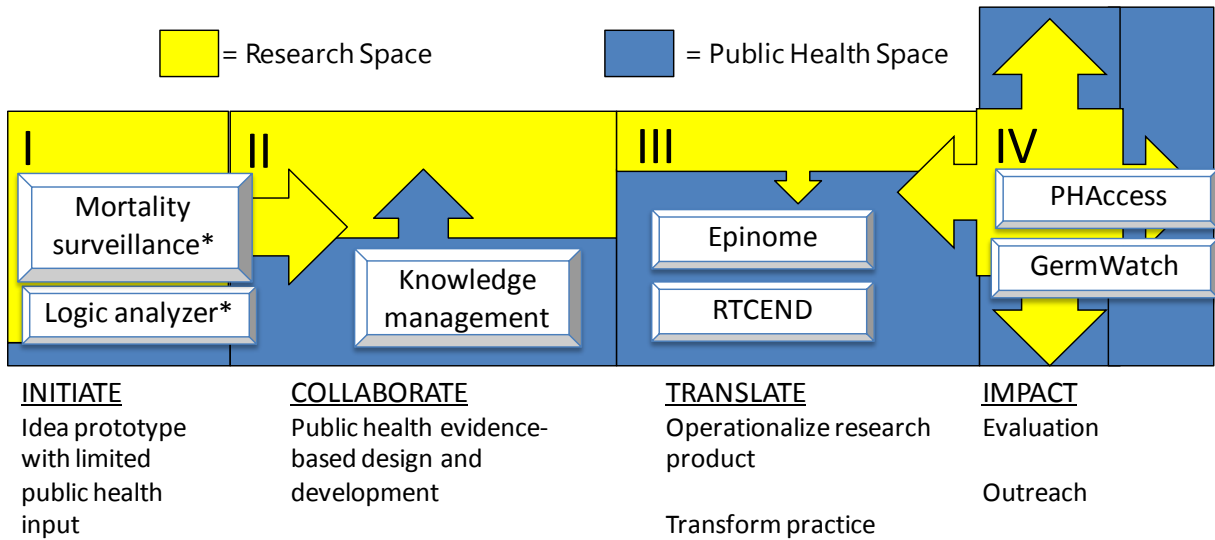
= Research Space

= Public Health Space

I

Mortality surveillance*

Logic analyzer*

II

Knowledge management

III

Epinome

RTCEND

IV

PHAccess

GermWatch

INITIATE
Idea prototype with limited public health input

COLLABORATE
Public health evidence-based design and development

TRANSLATE
Operationalize research product

Transform practice

IMPACT
Evaluation

Outreach